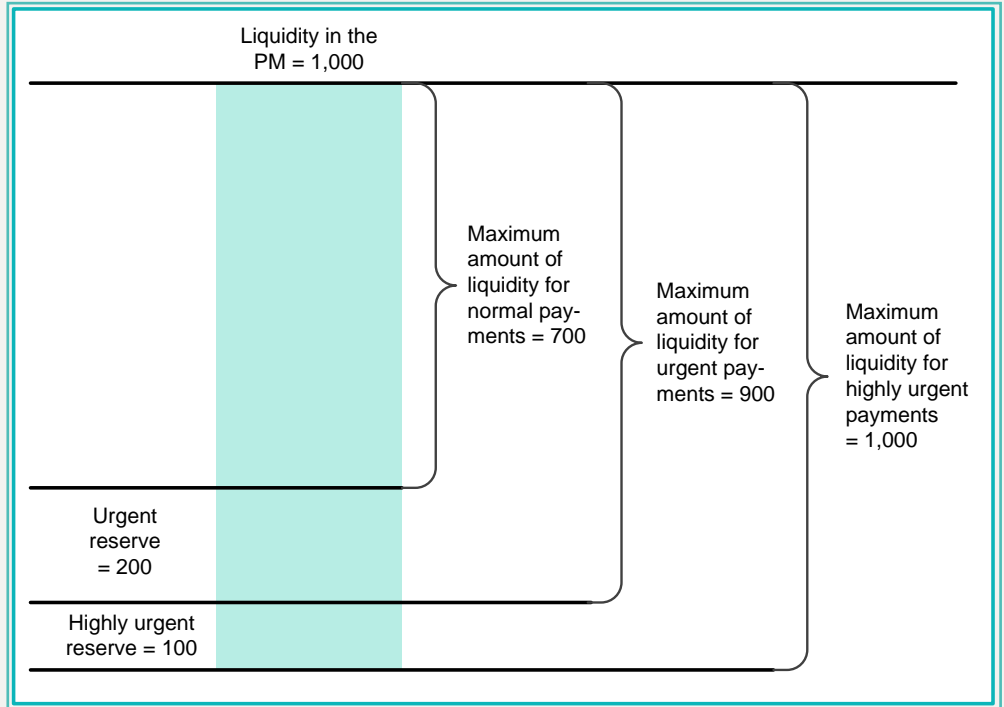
Liquidity in the PM = 1,000

Maximum amount of liquidity for normal payments = 700

Maximum amount of liquidity for urgent payments = 900

Maximum amount of liquidity for highly urgent payments = 1,000

Urgent reserve = 200

Highly urgent reserve = 100